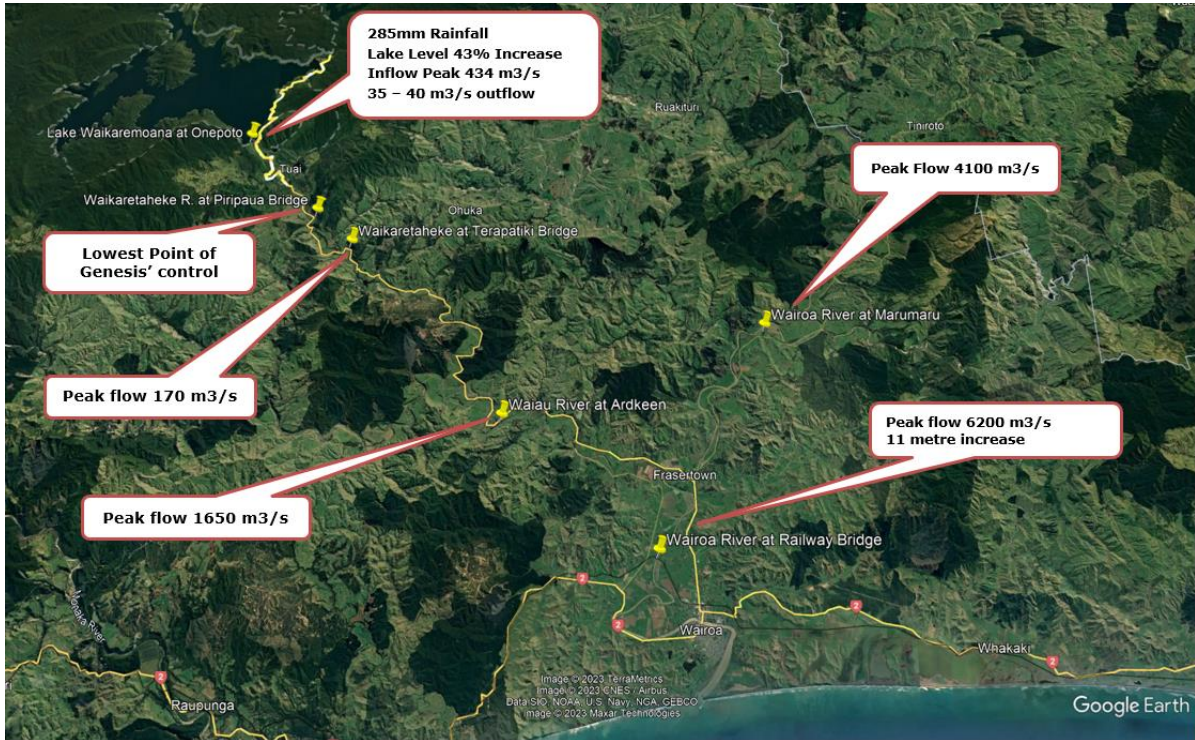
285mm Rainfall
Lake Level 43% Increase
Inflow Peak 434 m3/s
35 – 40 m3/s outflow

Lake Waikaremoana at Onepoto

Tuai

Waikaretaheke R. at Piripaua Bridge

Ruakituri

Tiniroto

Ohuka

Waikaretaheke at Terapatiki Bridge

Lowest Point of Genesis' control

Peak Flow 4100 m3/s

Wairoa River at Marumaru

Peak flow 170 m3/s

Waiau River at Ardkeen

Peak flow 6200 m3/s
11 metre increase

Frasertown

Peak flow 1650 m3/s

Wairoa River at Railway Bridge

2

2

2

Wairoa

Whakaki

2

Mohaka River

2

Raupunga

Image © 2023 TerraMetrics
Image © 2023 CNES / Airbus
Data SIO, NOAA, U.S. Navy, NGA, GEBCO
Image © 2023 Maxar Technologies

Google Earth